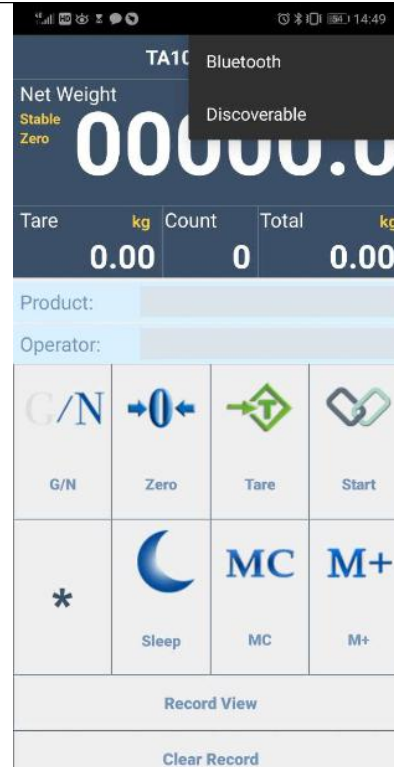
14:49

TA1

Bluetooth

Discoverable

Net Weight

Stable

Zero

0000.0

Tare kg 0.00

Count 0

Total kg 0.00

Product:

Operator:

G/N

→0←

T

G/N

Zero

Tare

Start

MC

M+

*

Sleep

MC

M+

Record View

Clear Record